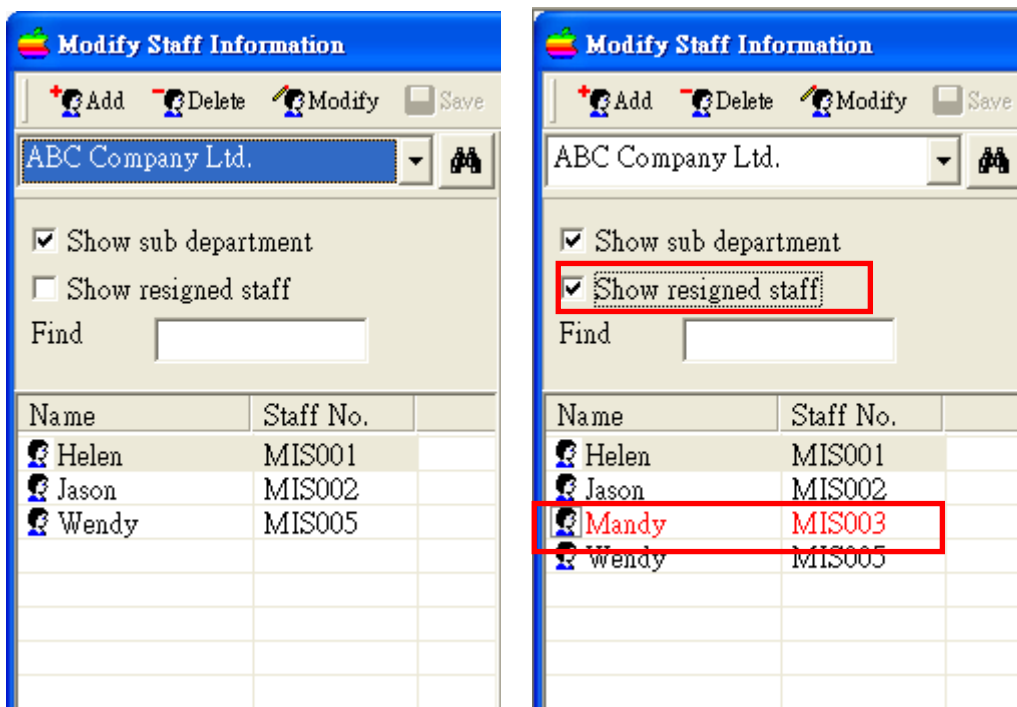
Modify Staff Information

Add Delete Modify Save

ABC Company Ltd.

☑ Show sub department

☐ Show resigned staff

Find

| Name | Staff No. |
|---|---|
| Helen | MIS001 |
| Jason | MIS002 |
| Wendy | MIS005 |

Modify Staff Information

Add Delete Modify Save

ABC Company Ltd.

☑ Show sub department

☑ Show resigned staff

Find

| Name | Staff No. |
|---|---|
| Helen | MIS001 |
| Jason | MIS002 |
| Mandy | MIS003 |
| Wendy | MIS005 |